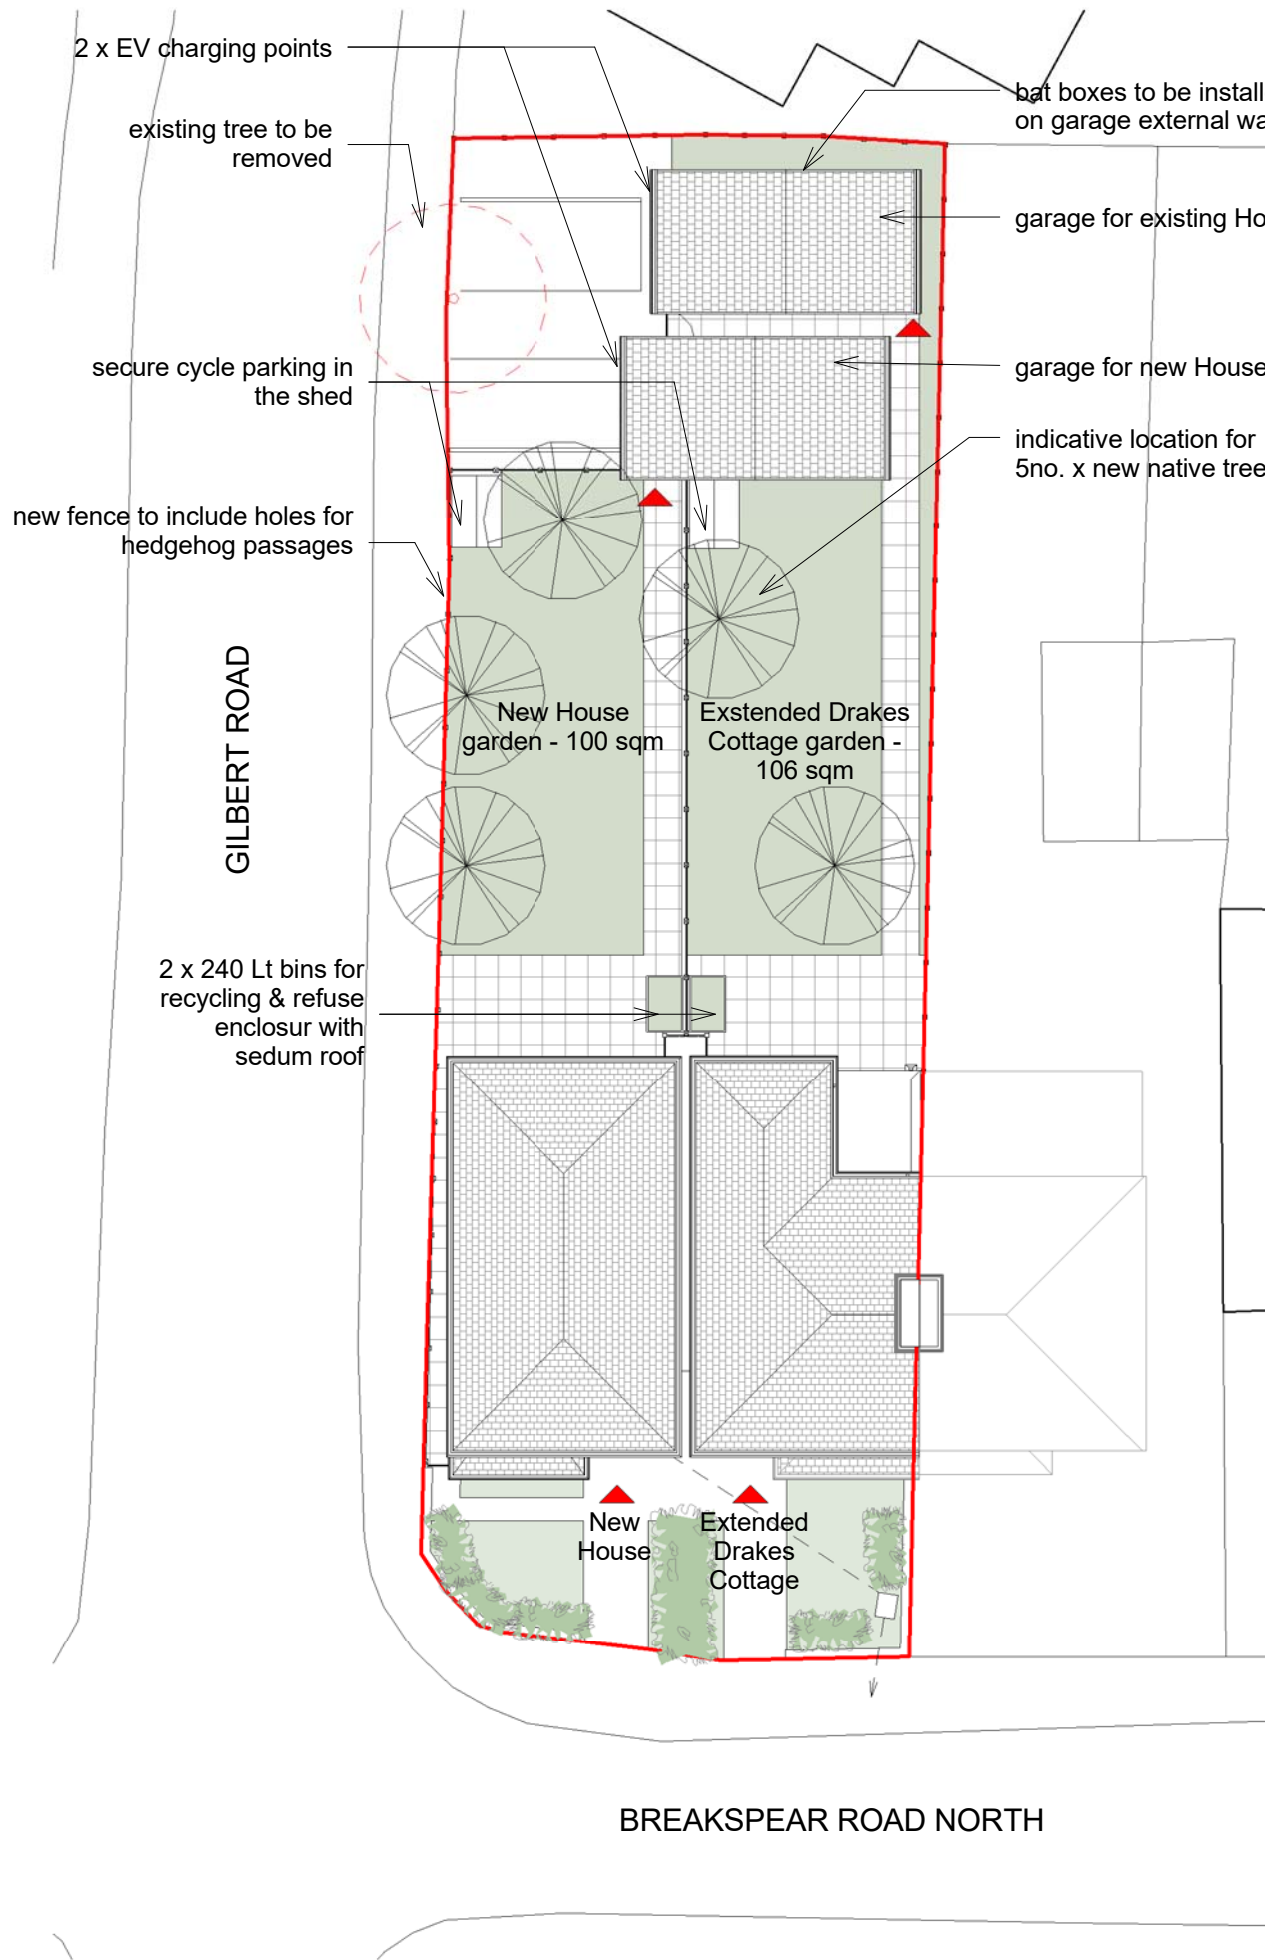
2 x EV charging points

existing tree to be removed

secure cycle parking in the shed

new fence to include holes for hedgehog passages

bat boxes to be install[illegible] on garage external wa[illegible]

garage for existing Ho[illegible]

garage for new House

indicative location for 5no. x new native tree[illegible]

GILBERT ROAD

New House garden - 100 sqm

Exstended Drakes Cottage garden - 106 sqm

2 x 240 Lt bins for recycling & refuse enclosur with sedum roof

New House

Extended Drakes Cottage

BREAKSPEAR ROAD NORTH